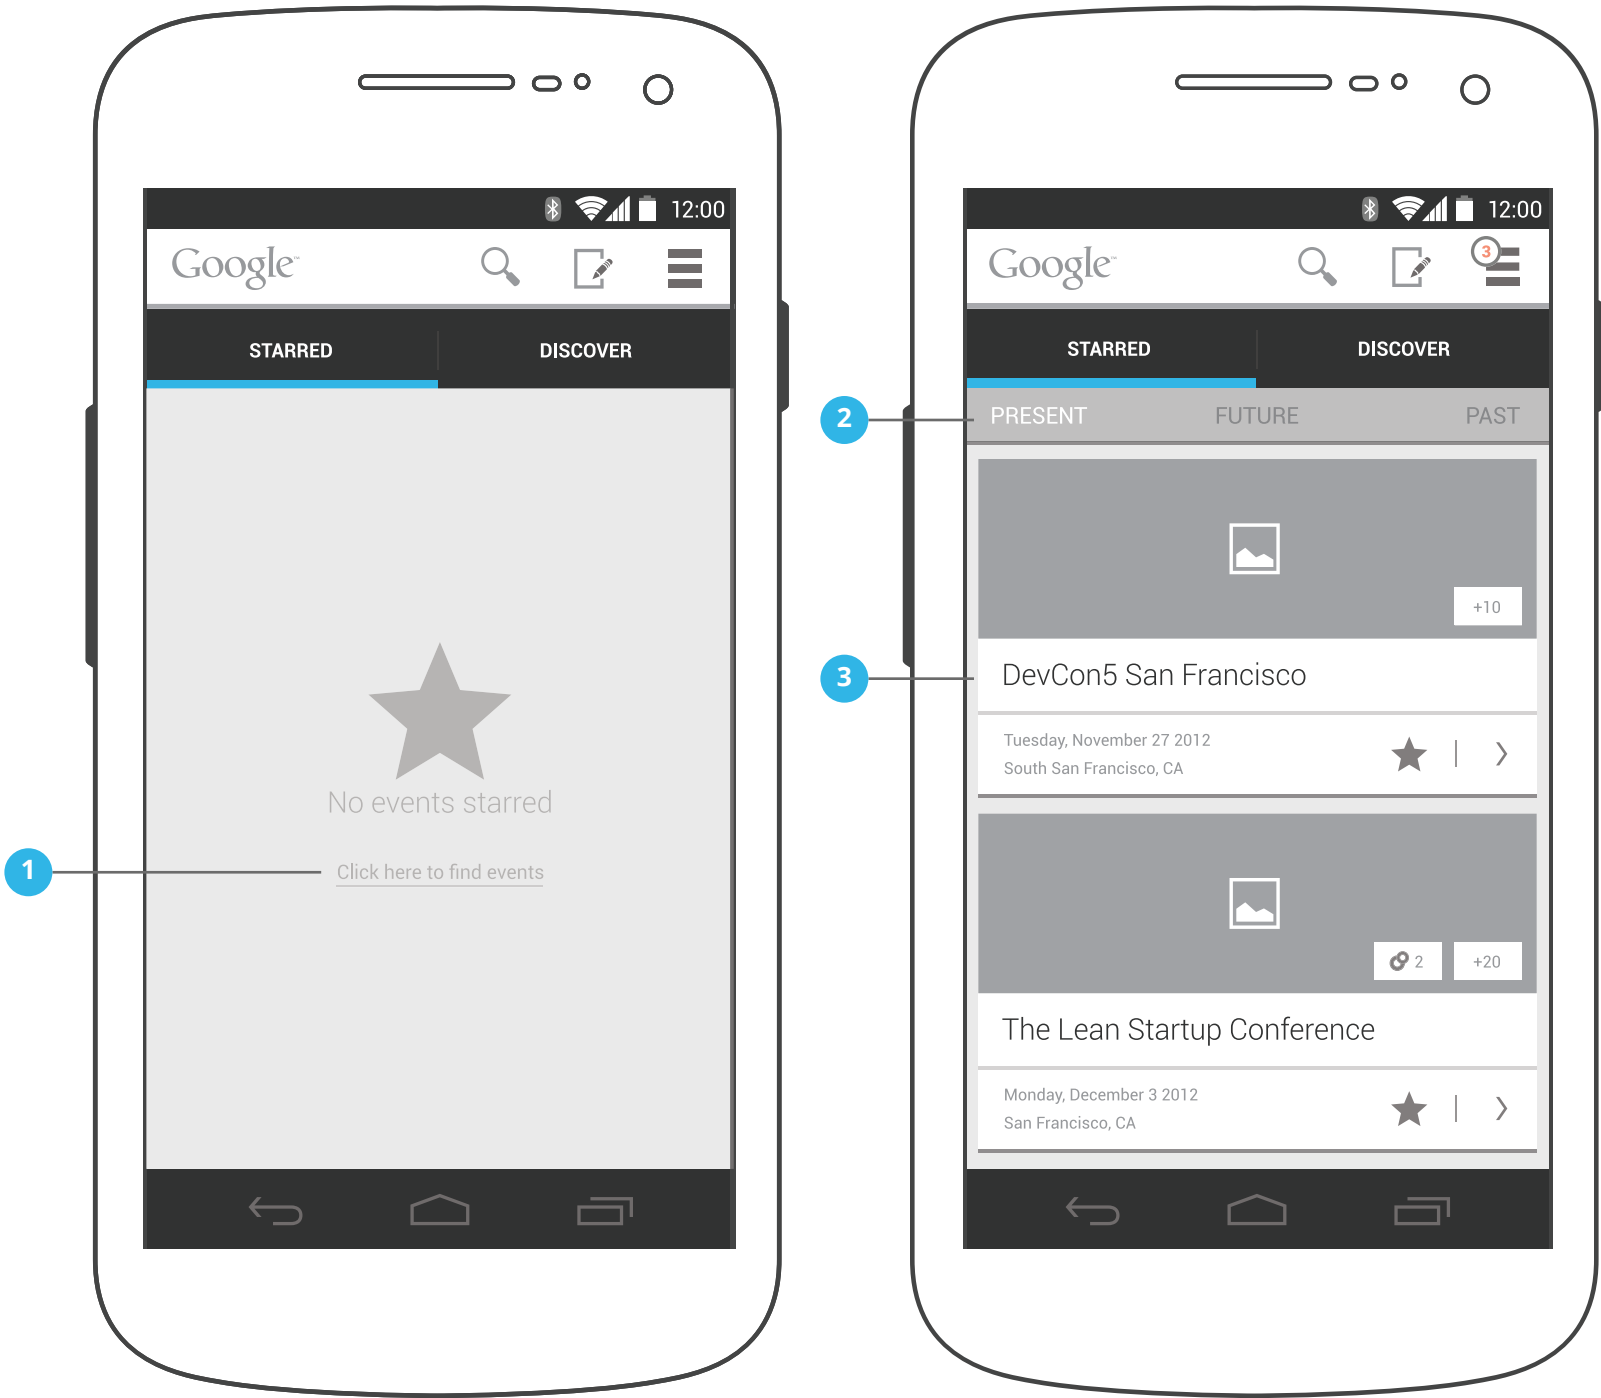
12:00

Google

STARRED DISCOVER

No events starred

1

Click here to find events

12:00

Google

3

STARRED DISCOVER

2

PRESENT FUTURE PAST

+10

3

DevCon5 San Francisco

Tuesday, November 27 2012
South San Francisco, CA

2 +20

The Lean Startup Conference

Monday, December 3 2012
San Francisco, CA